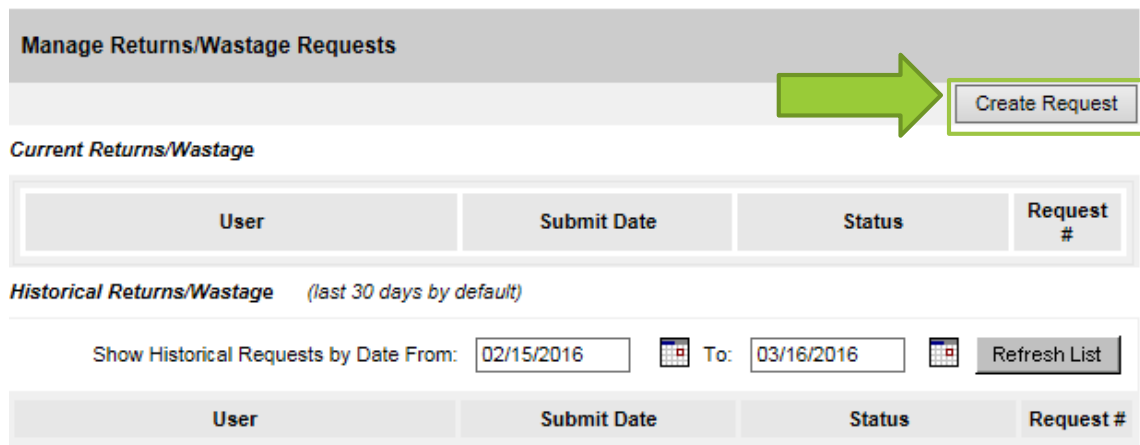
Manage Returns/Wastage Requests

Create Request

Current Returns/Wastage

| User | Submit Date | Status | Request # |
|---|---|---|---|

Historical Returns/Wastage (last 30 days by default)

Show Historical Requests by Date From: 02/15/2016 To: 03/16/2016 Refresh List

| User | Submit Date | Status | Request # |
|---|---|---|---|